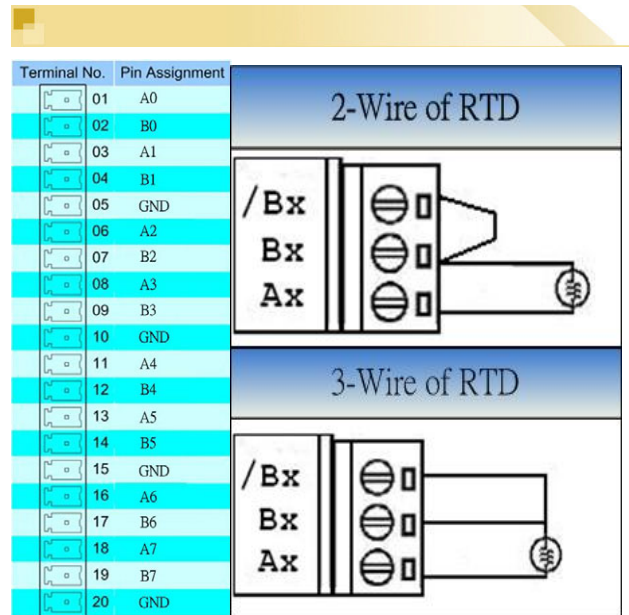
| Terminal No. | Pin Assignment |
|---|---|
| 01 | A0 |
| 02 | B0 |
| 03 | A1 |
| 04 | B1 |
| 05 | GND |
| 06 | A2 |
| 07 | B2 |
| 08 | A3 |
| 09 | B3 |
| 10 | GND |
| 11 | A4 |
| 12 | B4 |
| 13 | A5 |
| 14 | B5 |
| 15 | GND |
| 16 | A6 |
| 17 | B6 |
| 18 | A7 |
| 19 | B7 |
| 20 | GND |

2-Wire of RTD

/Bx
Bx
Ax

3-Wire of RTD

/Bx
Bx
Ax